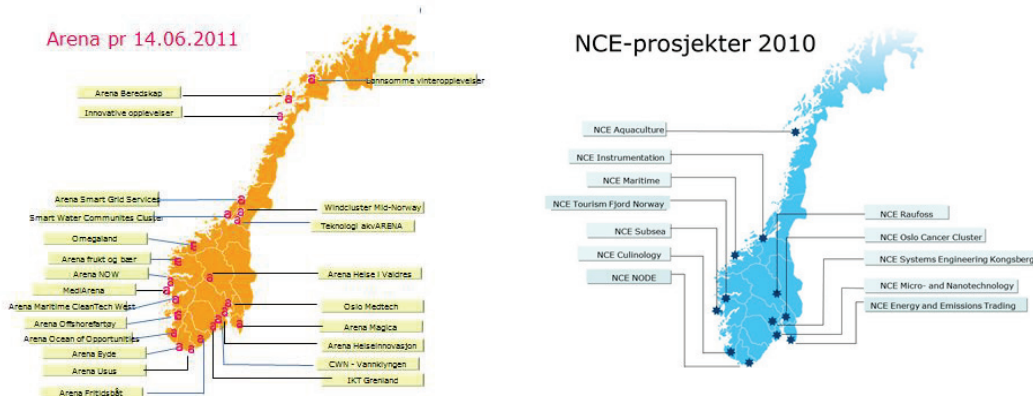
Arena pr 14.06.2011

Lønnsomme vinteropplevelser
Arena Beredskap
Innovative opplevelser
Arena Smart Grid Services
Smart Water Communites Cluster
Windcluster Mid-Norway
Teknologi akvARENA
Omegaland
Arena frukt og bær
Arena NOW
Arena Helse i Valdres
MediArena
Arena Maritime CleanTech West
Oslo Medtech
Arena Offshorefartøy
Arena Magica
Arena Ocean of Opportunities
Arena Helseinnovasjon
Arena Byde
CWN - Vannklyngen
Arena Usus
IKT Grenland
Arena Fritidsbåt

NCE-prosjekter 2010

NCE Aquaculture
NCE Instrumentation
NCE Maritime
NCE Tourism Fjord Norway
NCE Subsea
NCE Culinology
NCE NODE
NCE Raufoss
NCE Oslo Cancer Cluster
NCE Systems Engineering Kongsberg
NCE Micro- and Nanotechnology
NCE Energy and Emissions Trading